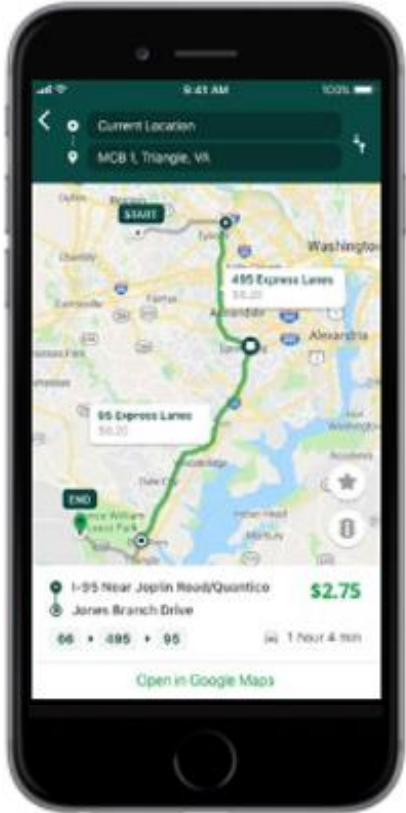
9:41 AM
100%
Current Location
MCB 1, Triangle, VA
START
Washington
495 Express Lanes
$6.20
Alexandria
95 Express Lanes
$6.20
END
I-95 Near Joplin Road/Quantico
Jones Branch Drive
$2.75
66 › 495 › 95
1 hour 4 min
Open in Google Maps